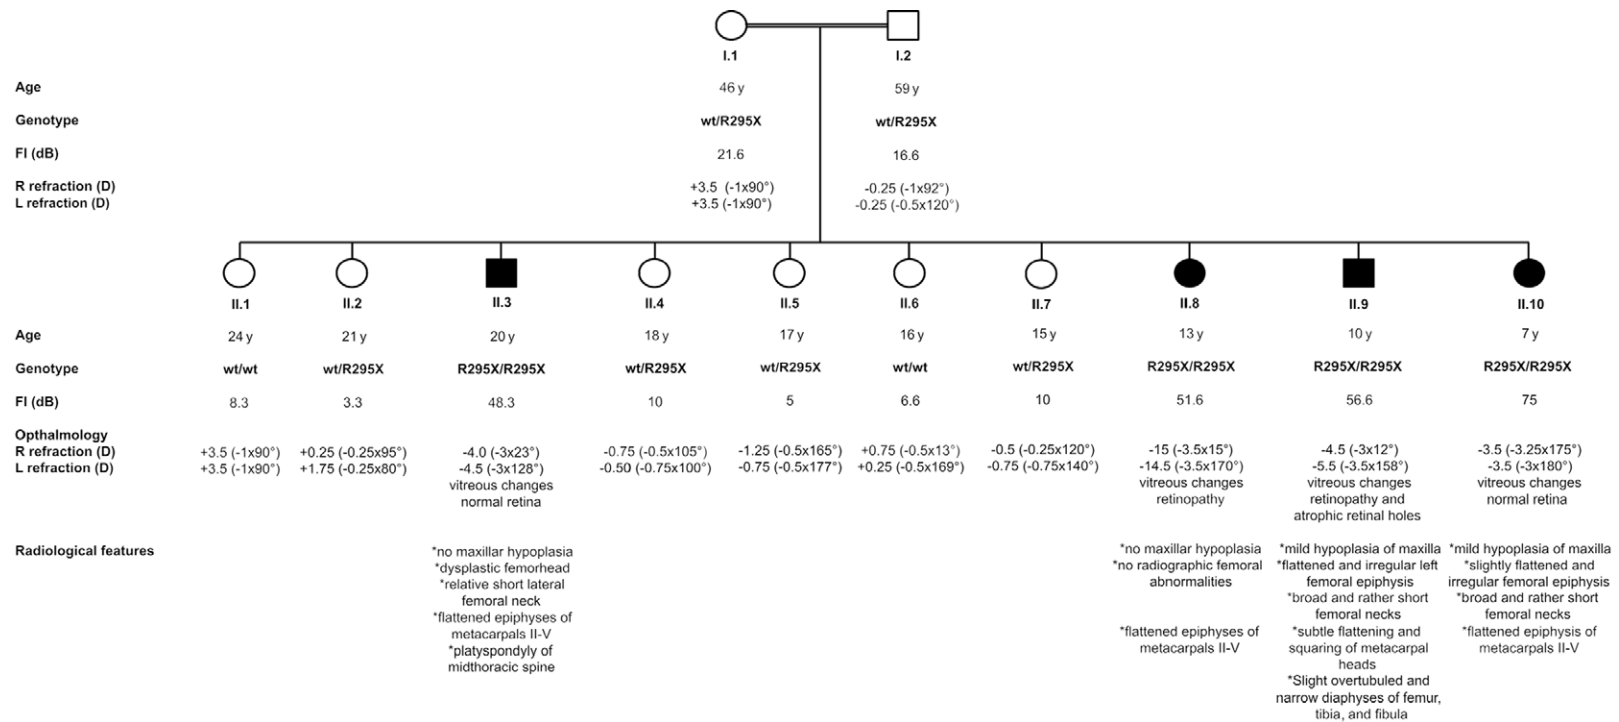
I.1

I.2

Age

46 y

59 y

Genotype

wt/R295X

wt/R295X

FI (dB)

21.6

16.6

R refraction (D)
L refraction (D)

+3.5 (-1x90°)
+3.5 (-1x90°)

-0.25 (-1x92°)
-0.25 (-0.5x120°)

| | II.1 | II.2 | II.3 | II.4 | II.5 | II.6 | II.7 | II.8 | II.9 | II.10 |
|---|---|---|---|---|---|---|---|---|---|---|
| Age | 24 y | 21 y | 20 y | 18 y | 17 y | 16 y | 15 y | 13 y | 10 y | 7 y |
| Genotype | wt/wt | wt/R295X | R295X/R295X | wt/R295X | wt/R295X | wt/wt | wt/R295X | R295X/R295X | R295X/R295X | R295X/R295X |
| FI (dB) | 8.3 | 3.3 | 48.3 | 10 | 5 | 6.6 | 10 | 51.6 | 56.6 | 75 |
| Opthalmology R refraction (D) L refraction (D) | +3.5 (-1x90°) +3.5 (-1x90°) | +0.25 (-0.25x95°) +1.75 (-0.25x80°) | -4.0 (-3x23°) -4.5 (-3x128°) vitreous changes normal retina | -0.75 (-0.5x105°) -0.50 (-0.75x100°) | -1.25 (-0.5x165°) -0.75 (-0.5x177°) | +0.75 (-0.5x13°) +0.25 (-0.5x169°) | -0.5 (-0.25x120°) -0.75 (-0.75x140°) | -15 (-3.5x15°) -14.5 (-3.5x170°) vitreous changes retinopathy | -4.5 (-3x12°) -5.5 (-3.5x158°) vitreous changes retinopathy and atrophic retinal holes | -3.5 (-3.25x175°) -3.5 (-3x180°) vitreous changes normal retina |
| Radiological features | | | *no maxillar hypoplasia *dysplastic femorhead *relative short lateral femoral neck *flattened epiphyses of metacarpals II-V *platyspondyly of midthoracic spine | | | | | *no maxillar hypoplasia *no radiographic femoral abnormalities *flattened epiphyses of metacarpals II-V | *mild hypoplasia of maxilla *flattened and irregular left femoral epiphysis *broad and rather short femoral necks *subtle flattening and squaring of metacarpal heads *Slight overtubuled and narrow diaphyses of femur, tibia, and fibula | *mild hypoplasia of maxilla *slightly flattened and irregular femoral epiphysis *broad and rather short femoral necks *flattened epiphysis of metacarpals II-V |